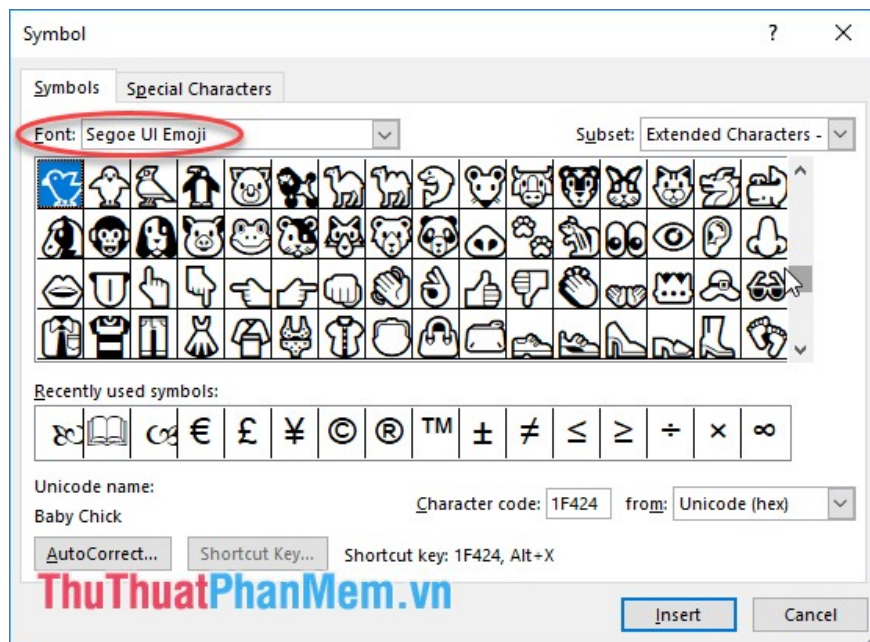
Symbol

?

Symbols | Special Characters

Font: Segoe UI Emoji

Subset: Extended Characters -

Recently used symbols:

€ £ ¥ © ® ™ ± ≠ ≤ ≥ ÷ × ∞

Unicode name:
Baby Chick

Character code: 1F424 from: Unicode (hex)

AutoCorrect... Shortcut Key... Shortcut key: 1F424, Alt+X

ThuThuatPhanMem.vn

Insert Cancel